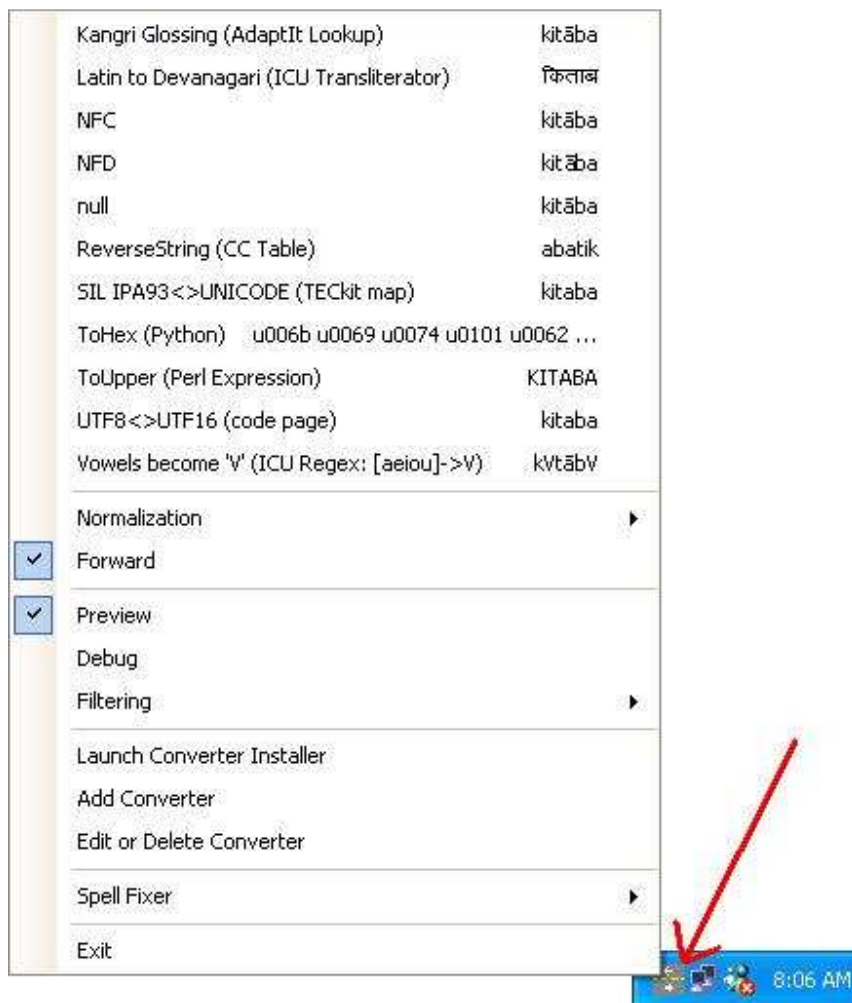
Kangri Glossing (AdaptIt Lookup) kitāba
Latin to Devanagari (ICU Transliterator) किताब
NFC kitāba
NFD kitāba
null kitāba
ReverseString (CC Table) abatik
SIL IPA93<>UNICODE (TECkit map) kitaba
ToHex (Python) u006b u0069 u0074 u0101 u0062 ...
ToUpper (Perl Expression) KITABA
UTF8<>UTF16 (code page) kitaba
Vowels become 'V' (ICU Regex: [aeiou]->V) kVtābV

Normalization
Forward

Preview
Debug
Filtering

Launch Converter Installer
Add Converter
Edit or Delete Converter

Spell Fixer

Exit

8:06 AM